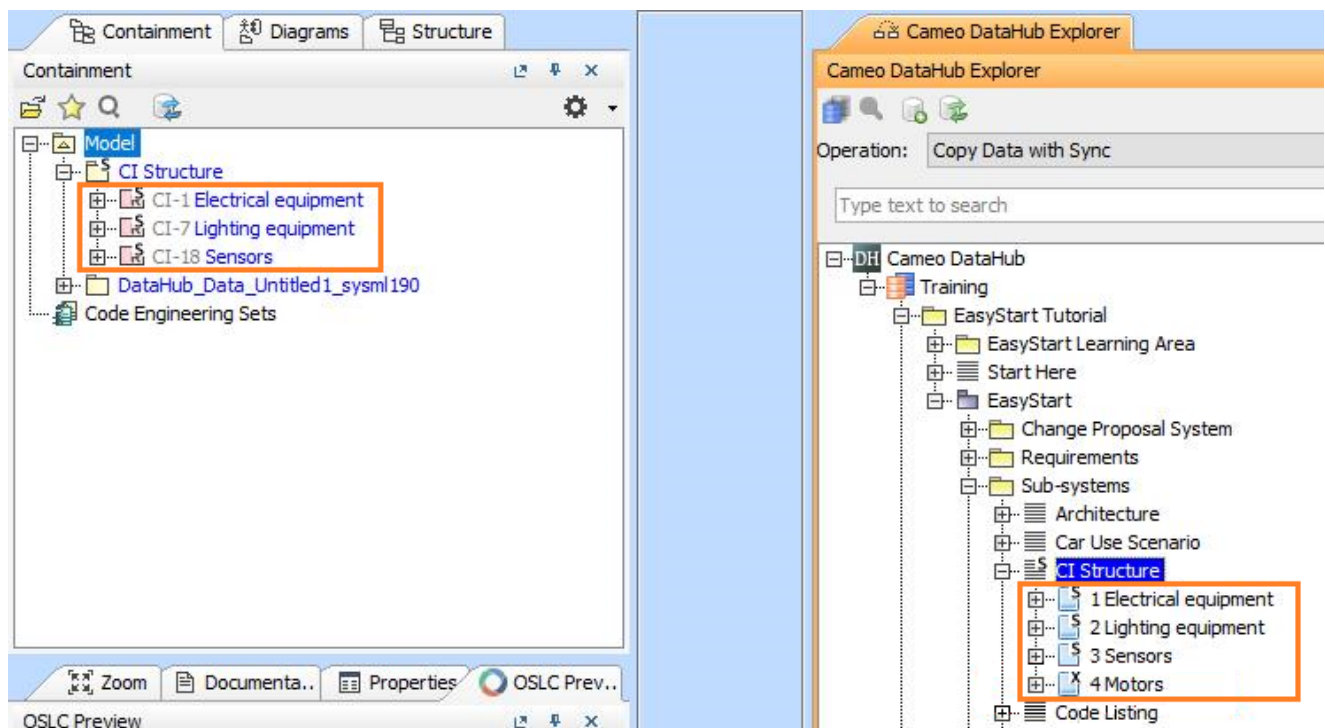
Containment | Diagrams | Structure

Containment

Model
CI Structure
CI-1 Electrical equipment
CI-7 Lighting equipment
CI-18 Sensors
DataHub_Data_Untitled1_sysml190
Code Engineering Sets

Zoom | Documenta.. | Properties | OSLC Prev..

OSLC Preview

Cameo DataHub Explorer

Cameo DataHub Explorer

Operation: Copy Data with Sync

Type text to search

Cameo DataHub
Training
EasyStart Tutorial
EasyStart Learning Area
Start Here
EasyStart
Change Proposal System
Requirements
Sub-systems
Architecture
Car Use Scenario
CI Structure
1 Electrical equipment
2 Lighting equipment
3 Sensors
4 Motors
Code Listing